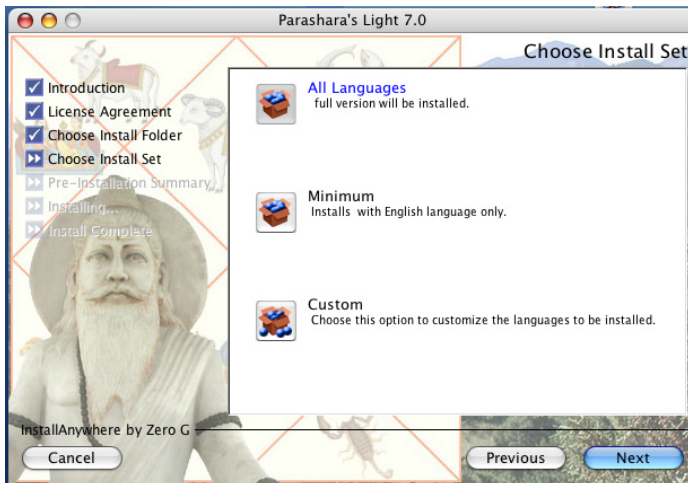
Parashara's Light 7.0

Choose Install Set

Introduction
License Agreement
Choose Install Folder
Choose Install Set
Pre-Installation Summary
Installing...
Install Complete

All Languages
full version will be installed.

Minimum
Installs with English language only.

Custom
Choose this option to customize the languages to be installed.

InstallAnywhere by Zero G

Cancel

Previous

Next